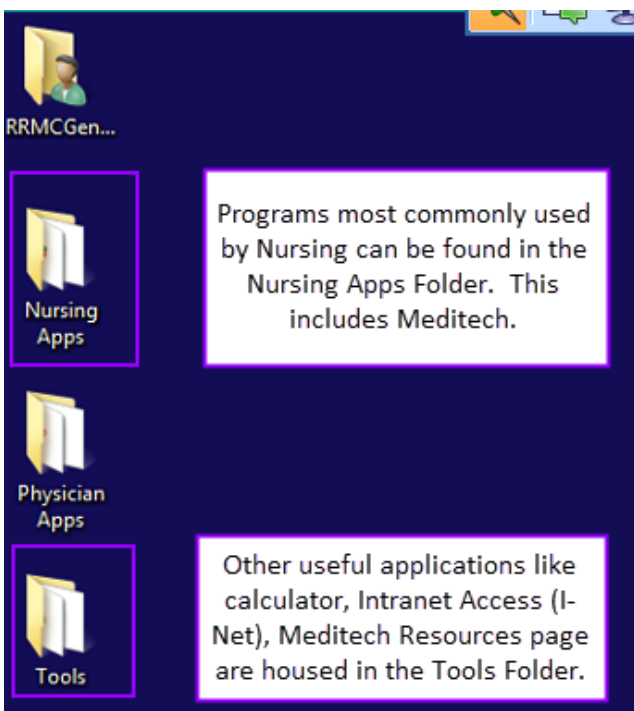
RRMCGen...

Nursing Apps

Programs most commonly used by Nursing can be found in the Nursing Apps Folder. This includes Meditech.

Physician Apps

Tools

Other useful applications like calculator, Intranet Access (I-Net), Meditech Resources page are housed in the Tools Folder.